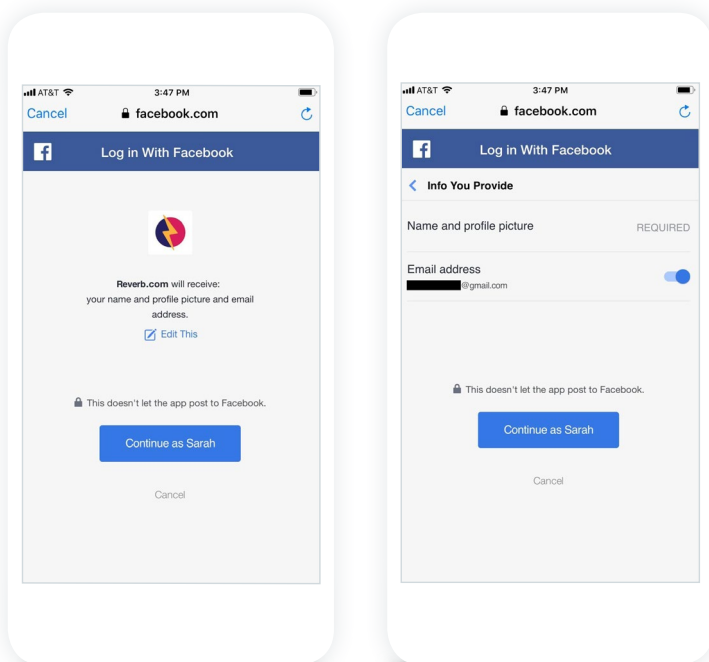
AT&T
3:47 PM
Cancel
facebook.com
Log in With Facebook

Reverb.com will receive: your name and profile picture and email address.

Edit This

This doesn't let the app post to Facebook.

Continue as Sarah

Cancel

AT&T
3:47 PM
Cancel
facebook.com
Log in With Facebook

Info You Provide

Name and profile picture
REQUIRED

Email address
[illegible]@gmail.com

This doesn't let the app post to Facebook.

Continue as Sarah

Cancel